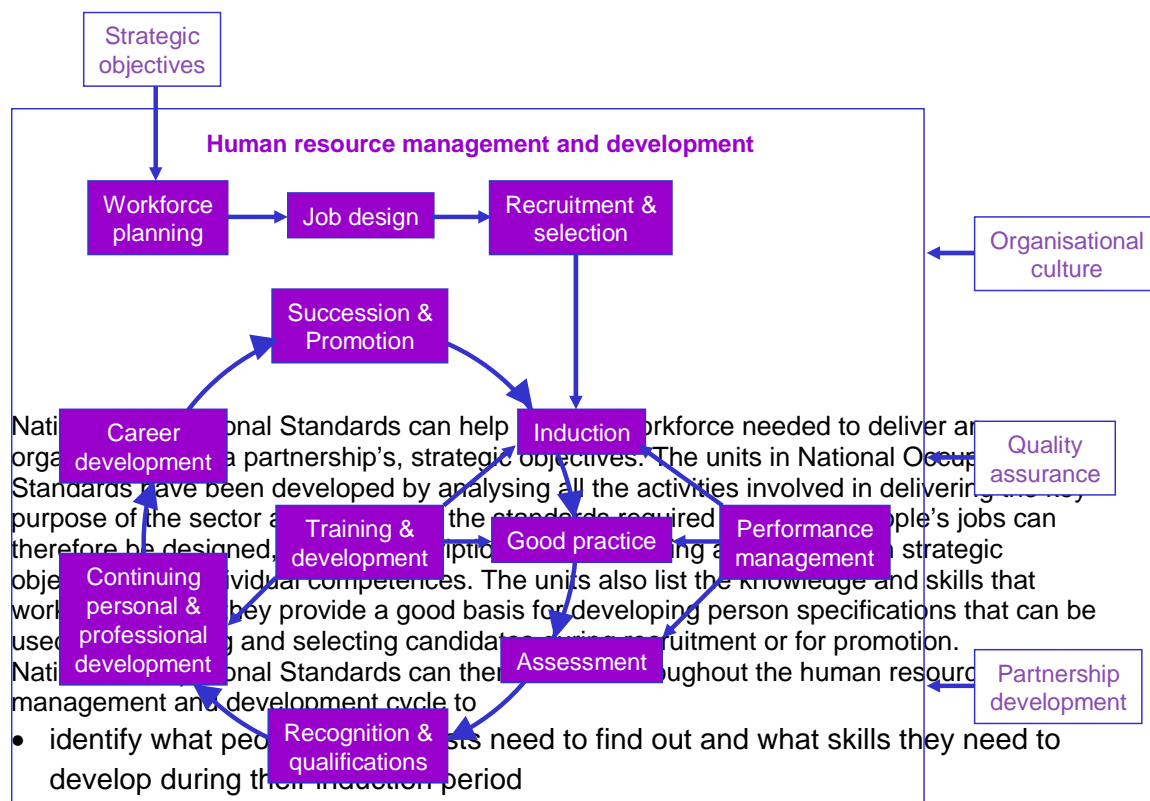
Strategic objectives

Human resource management and development

Workforce planning

Job design

Recruitment & selection

Organisational culture

Succession & Promotion

Career development

Induction

Quality assurance

Training & development

Good practice

Performance management

Continuing personal & professional development

Assessment

Partnership development

Recognition & qualifications

Nati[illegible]onal Standards can help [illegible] workforce needed to deliver a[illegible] orga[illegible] a partnership's, strategic objectives. The units in National Occup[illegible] Standards have been developed by analysing all the activities involved in delivering the key purpose of the sector a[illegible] the standards required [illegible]ople's jobs can therefore be designed, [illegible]ptio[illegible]ng a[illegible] strategic obje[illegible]ividual competences. The units also list the knowledge and skills that work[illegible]hey provide a good basis for developing person specifications that can be used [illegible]g and selecting candidates during recruitment or for promotion.
Nati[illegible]onal Standards can then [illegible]oughout the human resourc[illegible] management and development cycle to

• identify what peo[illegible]sts need to find out and what skills they need to develop during their induction period